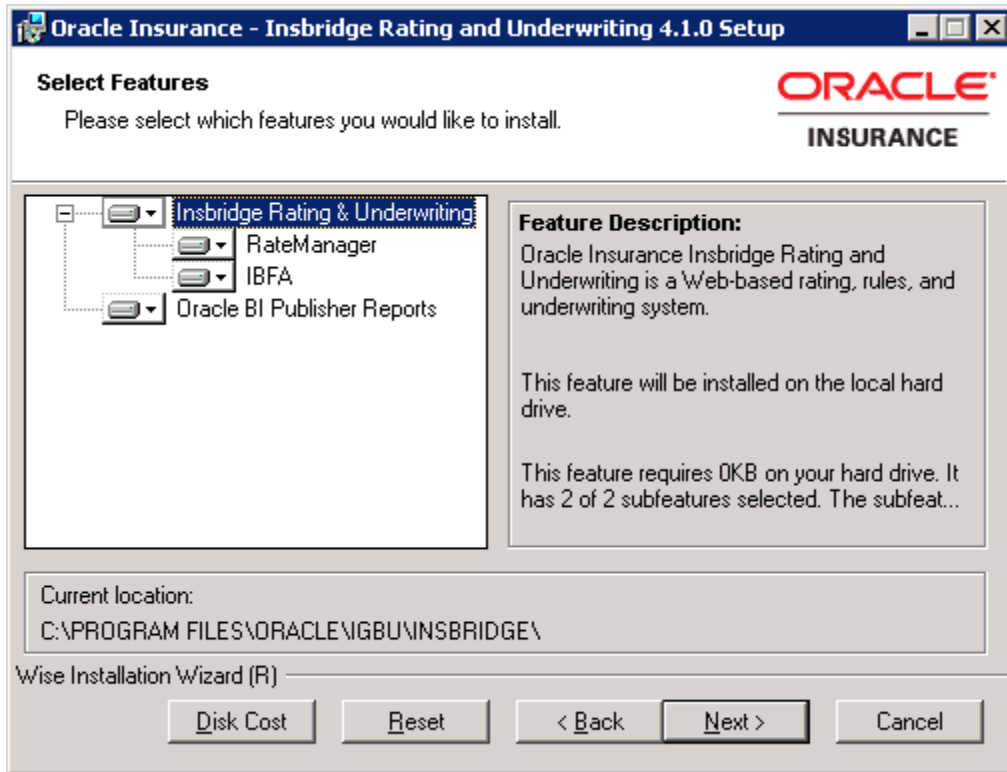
Oracle Insurance - Insbridge Rating and Underwriting 4.1.0 Setup

Select Features

Please select which features you would like to install.

ORACLE
INSURANCE

Insbridge Rating & Underwriting
RateManager
IBFA
Oracle BI Publisher Reports

Feature Description:
Oracle Insurance Insbridge Rating and Underwriting is a Web-based rating, rules, and underwriting system.

This feature will be installed on the local hard drive.

This feature requires 0KB on your hard drive. It has 2 of 2 subfeatures selected. The subfeat...

Current location:
C:\PROGRAM FILES\ORACLE\IGBU\INSBRIDGE\

Wise Installation Wizard (R)

Disk Cost
Reset
< Back
Next >
Cancel